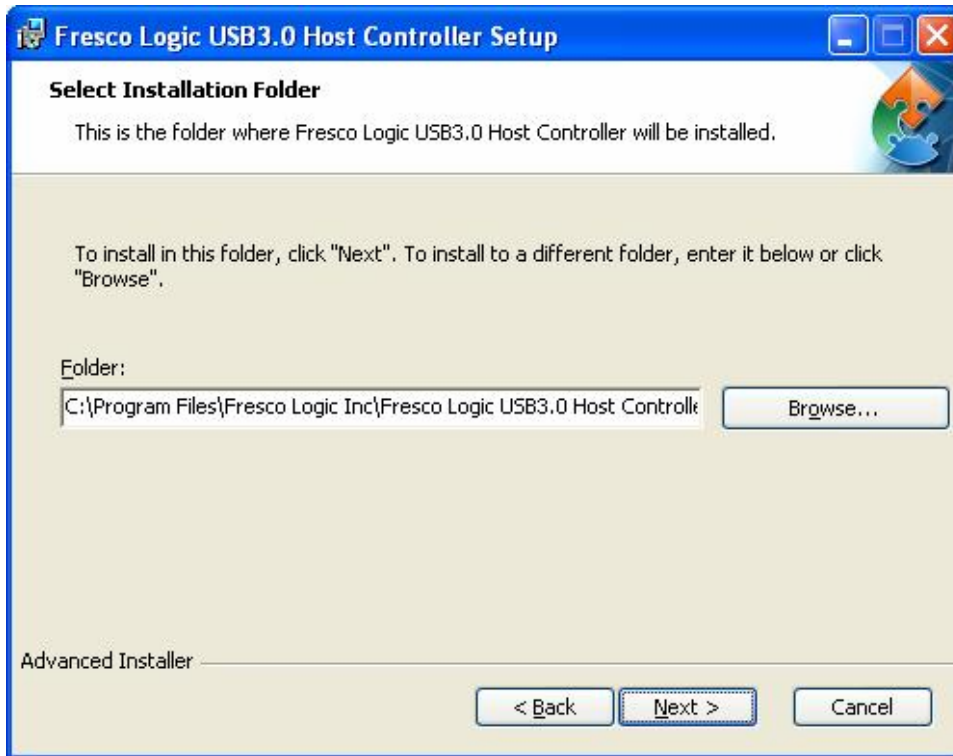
Fresco Logic USB3.0 Host Controller Setup

Select Installation Folder

This is the folder where Fresco Logic USB3.0 Host Controller will be installed.

To install in this folder, click "Next". To install to a different folder, enter it below or click "Browse".

Folder:

C:\Program Files\Fresco Logic Inc\Fresco Logic USB3.0 Host Controlle

Browse...

Advanced Installer

< Back

Next >

Cancel